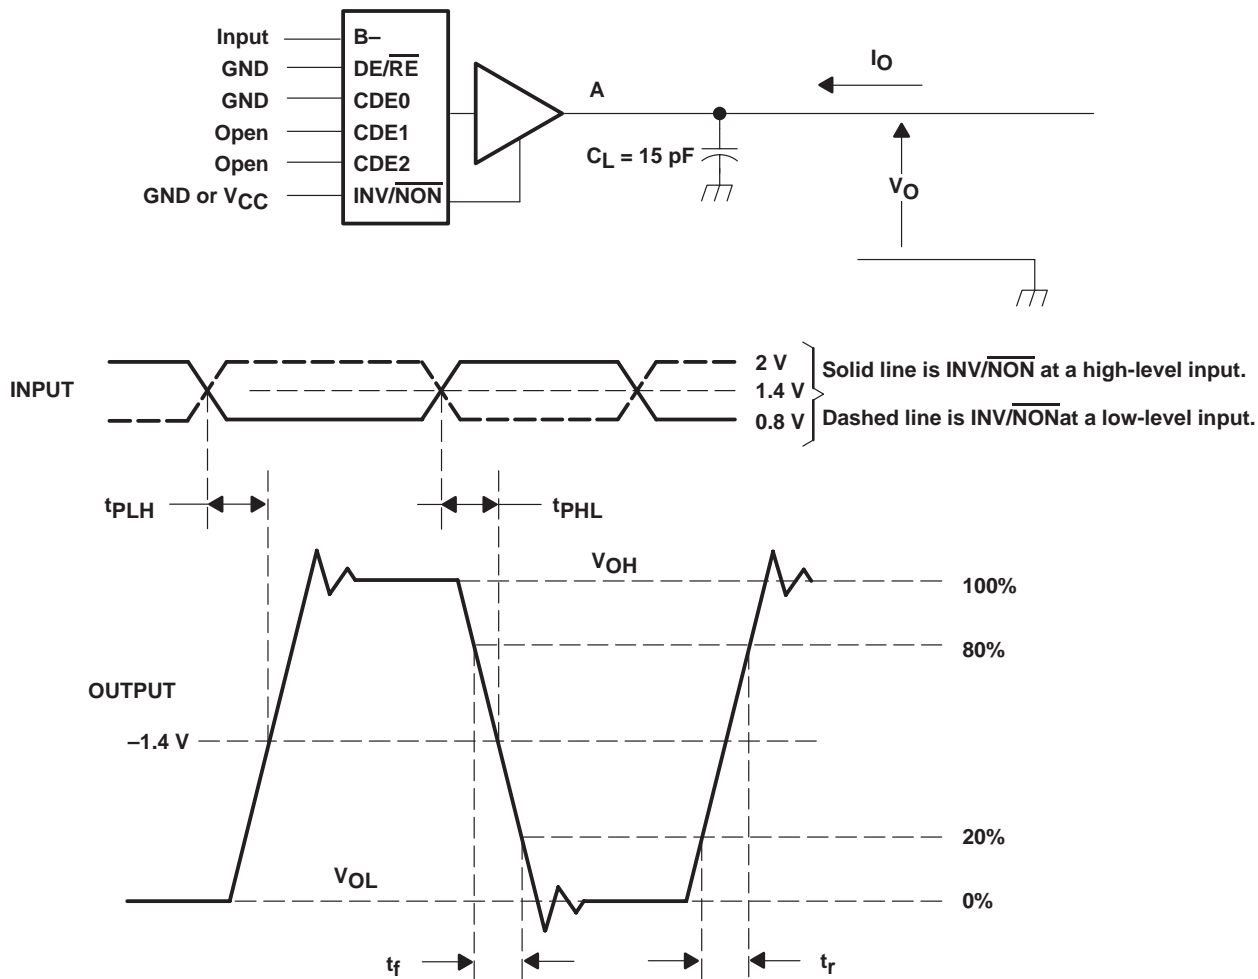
Input
GND
GND
Open
Open
GND or $V_{CC}$

B–
DE/$\overline{RE}$
CDE0
CDE1
CDE2
INV/$\overline{NON}$

A

$C_L$ = 15 pF

$I_O$

$V_O$

INPUT

2 V
1.4 V
0.8 V

Solid line is INV/$\overline{NON}$ at a high-level input.
Dashed line is INV/$\overline{NON}$at a low-level input.

$t_{PLH}$

$t_{PHL}$

$V_{OH}$

100%

80%

OUTPUT

–1.4 V

20%

$V_{OL}$

0%

$t_f$

$t_r$